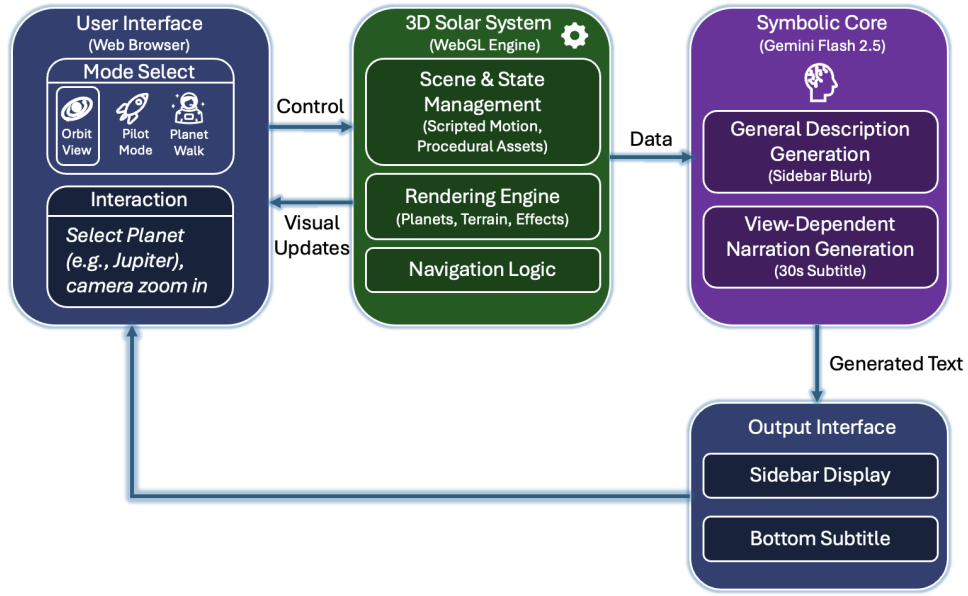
User Interface
(Web Browser)

Mode Select

Orbit View

Pilot Mode

Planet Walk

Interaction

Select Planet (e.g., Jupiter), camera zoom in

Control

Visual Updates

3D Solar System
(WebGL Engine)

Scene & State Management
(Scripted Motion, Procedural Assets)

Rendering Engine
(Planets, Terrain, Effects)

Navigation Logic

Data

Symbolic Core
(Gemini Flash 2.5)

General Description Generation
(Sidebar Blurb)

View-Dependent Narration Generation
(30s Subtitle)

Generated Text

Output Interface

Sidebar Display

Bottom Subtitle